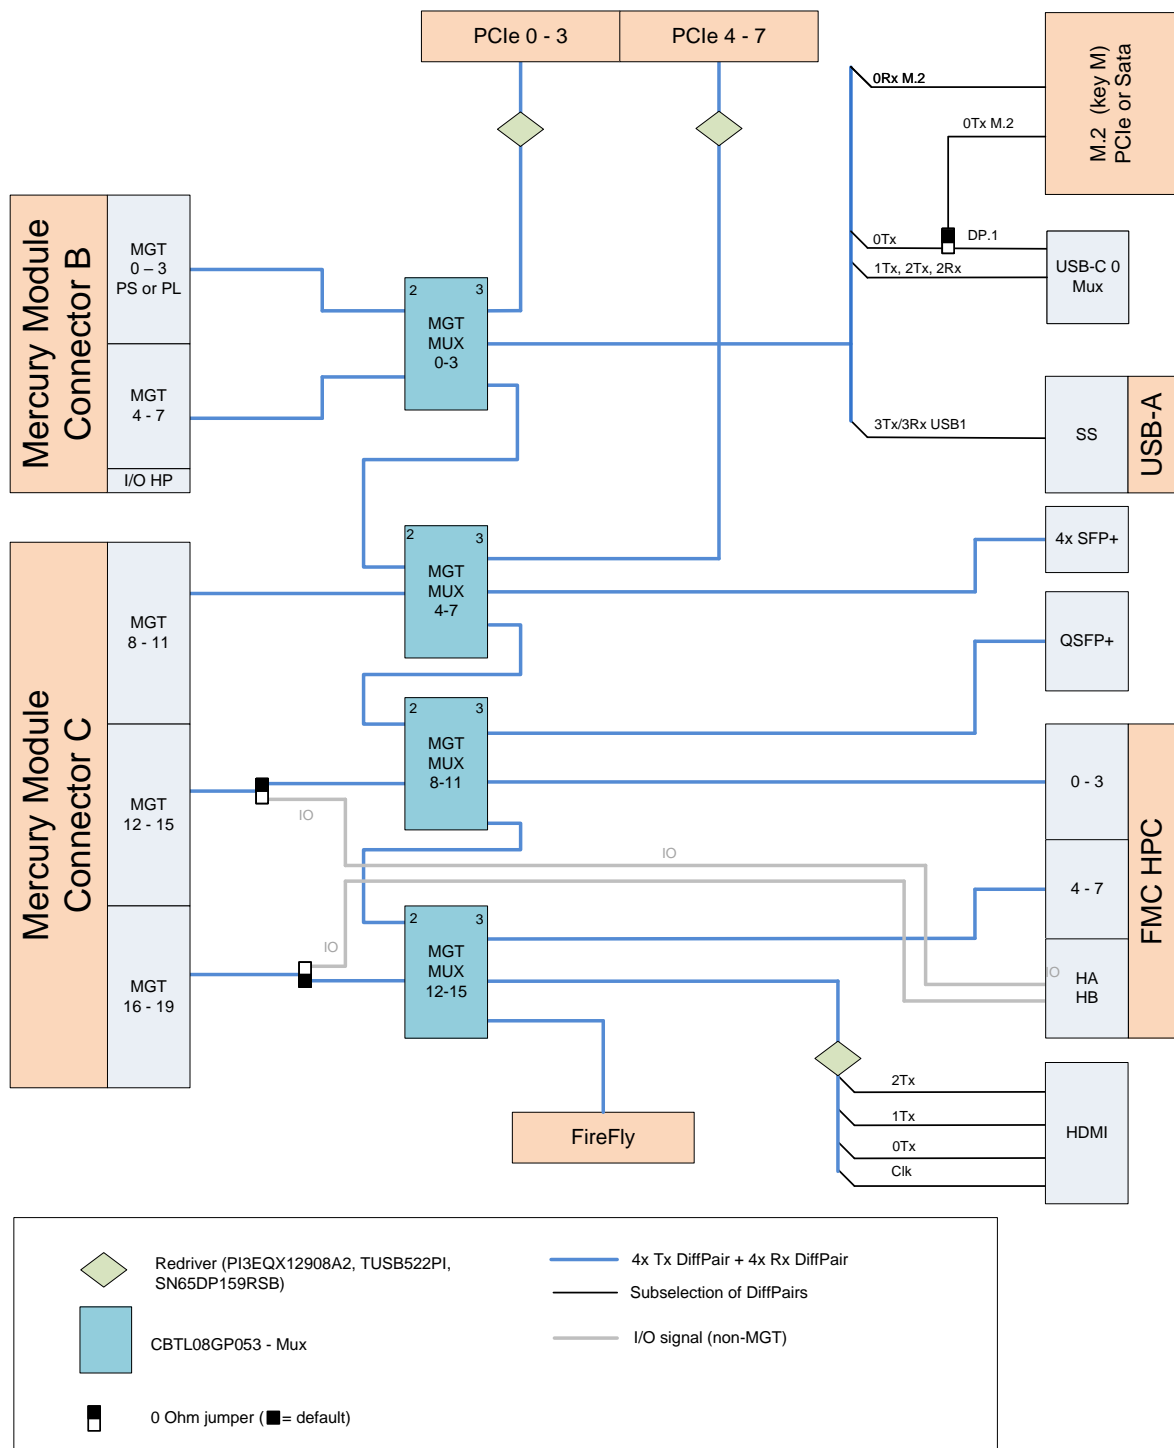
PCIe 0 - 3
PCIe 4 - 7

M.2 (key M) PCIe or Sata

0Rx M.2
0Tx M.2
0Tx
DP.1
1Tx, 2Tx, 2Rx
USB-C 0 Mux
3Tx/3Rx USB1
SS
USB-A

Mercury Module Connector B
MGT 0 – 3 PS or PL
MGT 4 - 7
I/O HP

2 3
MGT MUX 0-3

2 3
MGT MUX 4-7

4x SFP+
QSFP+

Mercury Module Connector C
MGT 8 - 11
MGT 12 - 15
MGT 16 - 19

2 3
MGT MUX 8-11

IO
IO
IO

0 - 3
4 - 7
HA HB
FMC HPC
IO

2 3
MGT MUX 12-15

FireFly

2Tx
1Tx
0Tx
Clk
HDMI

Redriver (PI3EQX12908A2, TUSB522PI, SN65DP159RSB)
CBTL08GP053 - Mux
0 Ohm jumper (■= default)
4x Tx DiffPair + 4x Rx DiffPair
Subselection of DiffPairs
I/O signal (non-MGT)